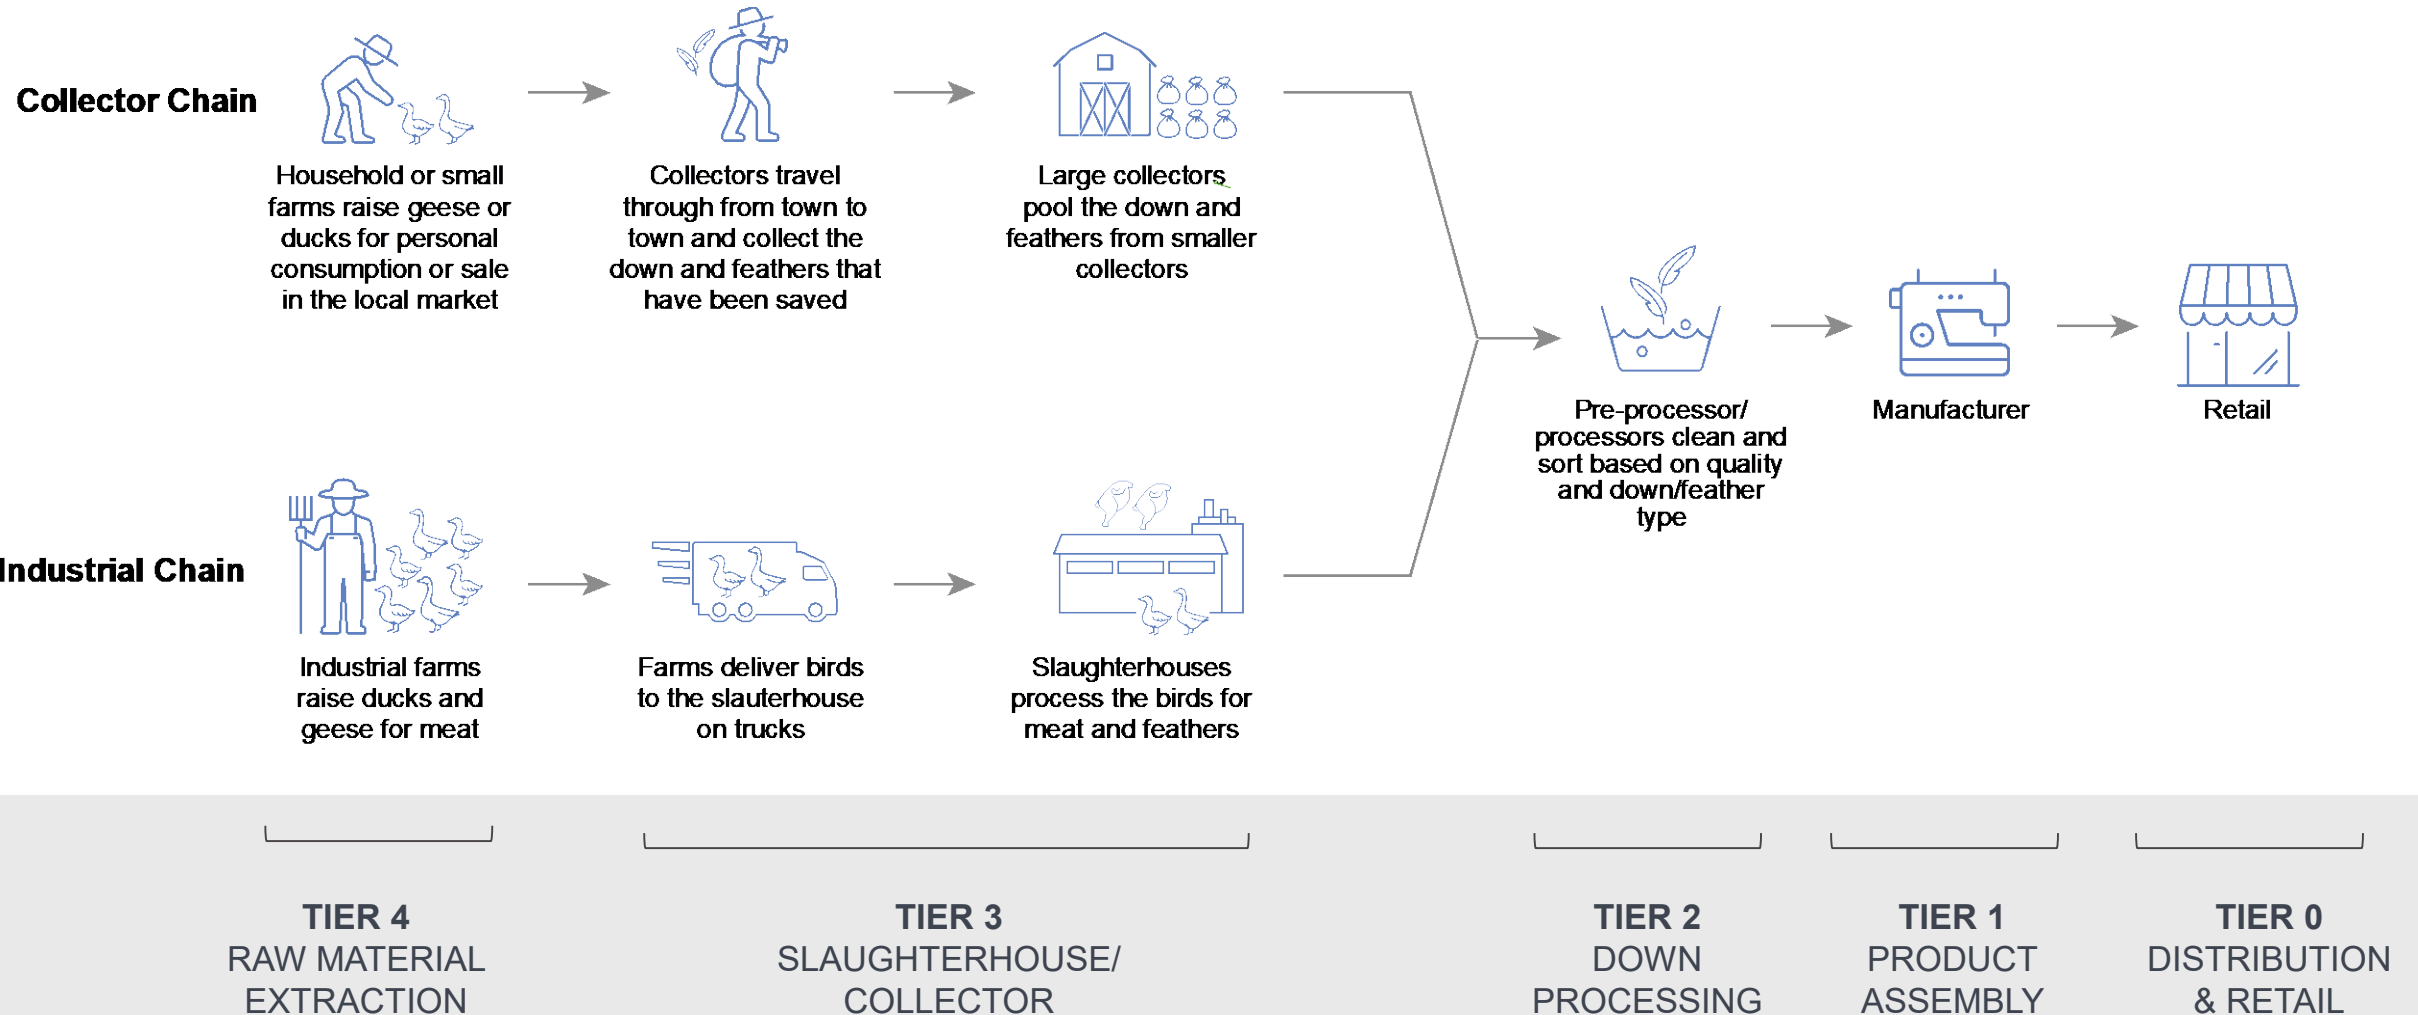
Collector Chain

Household or small farms raise geese or ducks for personal consumption or sale in the local market

Collectors travel through from town to town and collect the down and feathers that have been saved

Large collectors pool the down and feathers from smaller collectors

Industrial Chain

Industrial farms raise ducks and geese for meat

Farms deliver birds to the slauterhouse on trucks

Slaughterhouses process the birds for meat and feathers

Pre-processor/ processors clean and sort based on quality and down/feather type

Manufacturer

Retail

TIER 4
RAW MATERIAL EXTRACTION

TIER 3
SLAUGHTERHOUSE/ COLLECTOR

TIER 2
DOWN PROCESSING

TIER 1
PRODUCT ASSEMBLY

TIER 0
DISTRIBUTION & RETAIL